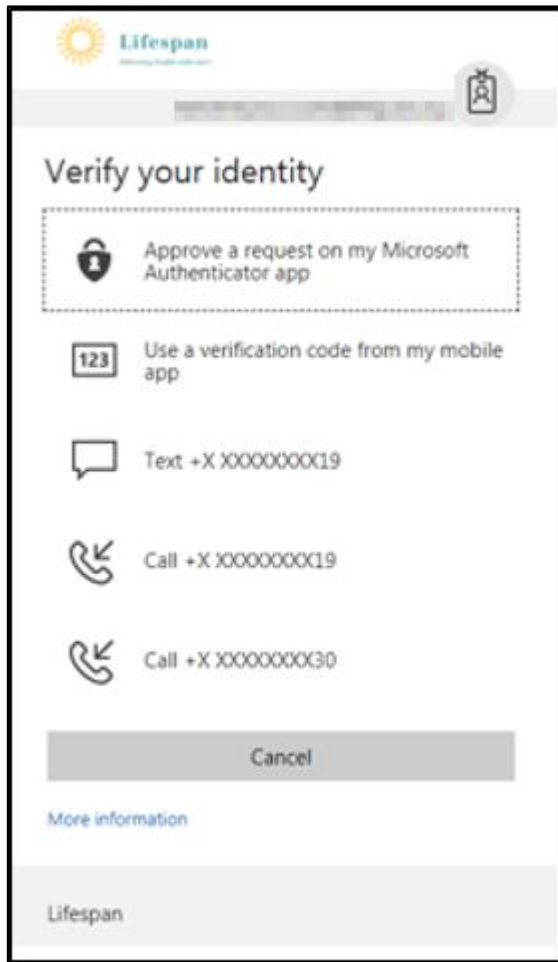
Lifespan
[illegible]

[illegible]

Verify your identity

Approve a request on my Microsoft Authenticator app

123 Use a verification code from my mobile app

Text +X XXXXXXXX19

Call +X XXXXXXXX19

Call +X XXXXXXXX30

Cancel

More information

Lifespan